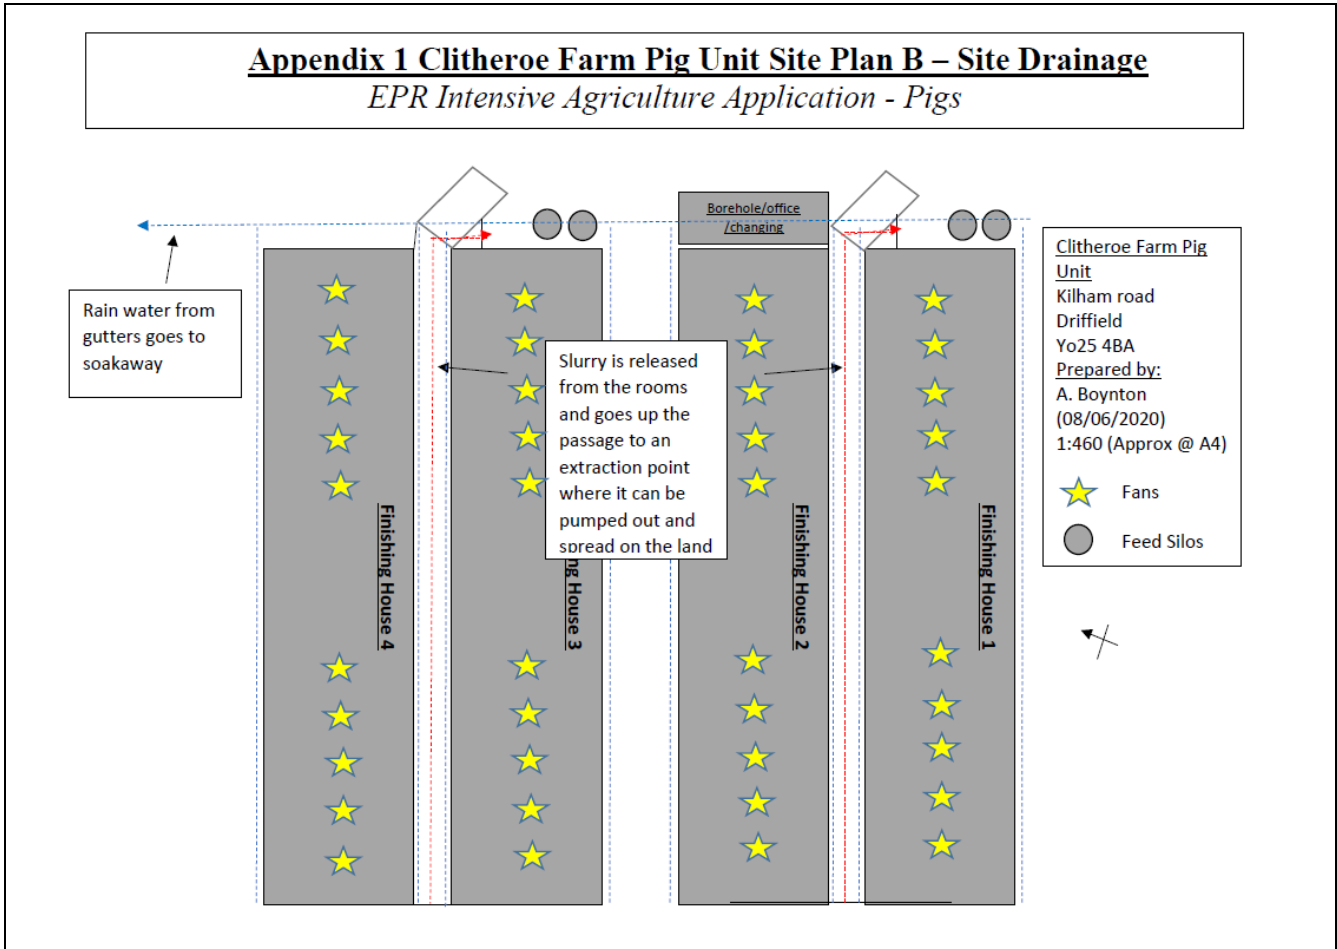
Appendix 1 Clitheroe Farm Pig Unit Site Plan B – Site Drainage
EPR Intensive Agriculture Application - Pigs

Borehole/office /changing

Rain water from gutters goes to soakaway

Slurry is released from the rooms and goes up the passage to an extraction point where it can be pumped out and spread on the land

Finishing House 4

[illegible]g House 3

Finishing House 2

Finishing House 1

Clitheroe Farm Pig Unit
Kilham road
Driffield
Yo25 4BA
Prepared by:
A. Boynton
(08/06/2020)
1:460 (Approx @ A4)

Fans

Feed Silos